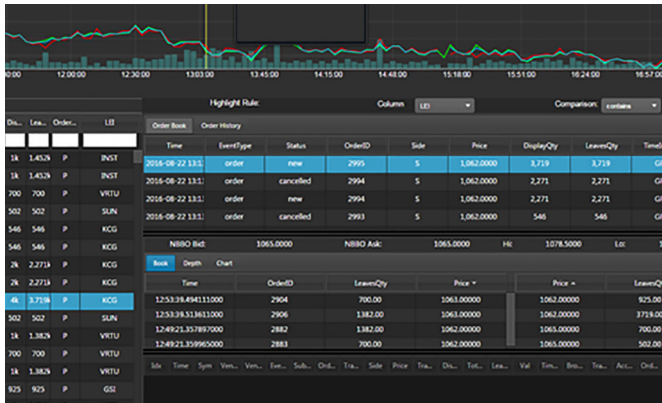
00:00 12:00:00 12:30:00 13:03:00 13:45:00 14:15:00 14:48:00 15:18:00 15:51:00 16:24:00 16:57:0

| Dis... | Lea... | Order... | LEI |
|---|---|---|---|
| 1k | 1,452k | P | INST |
| 1k | 1,452k | P | INST |
| 700 | 700 | P | VRTU |
| 502 | 502 | P | SUN |
| 546 | 546 | P | KCG |
| 546 | 546 | P | KCG |
| 2k | 2,271k | P | KCG |
| 2k | 2,271k | P | KCG |
| 4k | 3,719k | P | KCG |
| 502 | 502 | P | SUN |
| 1k | 1,382k | P | VRTU |
| 700 | 700 | P | VRTU |
| 1k | 1,382k | P | VRTU |
| 925 | 925 | P | GSI |

Highlight Rule: Column LEI Comparison: contains

Order Book Order History

| Time | EventType | Status | OrderID | Side | Price | DisplayQty | LeavesQty | TimeI |
|---|---|---|---|---|---|---|---|---|
| 2016-08-22 13:1 | order | new | 2995 | S | 1,062.0000 | 3,719 | 3,719 | GI |
| 2016-08-22 13:1 | order | cancelled | 2994 | S | 1,062.0000 | 2,271 | 2,271 | GI |
| 2016-08-22 13:1 | order | new | 2994 | S | 1,062.0000 | 2,271 | 2,271 | GI |
| 2016-08-22 13:1 | order | cancelled | 2993 | S | 1,062.0000 | 546 | 546 | GI |

NBBO Bid: 1065.0000 NBBO Ask: 1065.0000 Hi: 1078.5000 Lo:

Book Depth Chart

| Time | OrderID | LeavesQty | Price |
|---|---|---|---|
| 12:53:39.494111000 | 2904 | 700.00 | 1063.0000 |
| 12:53:39.513611000 | 2906 | 1382.00 | 1063.0000 |
| 12:49:21.357897000 | 2882 | 1382.00 | 1062.0000 |
| 12:49:21.359965000 | 2883 | 700.00 | 1062.0000 |

| Price | LeavesQ |
|---|---|
| 1062.0000 | 925.00 |
| 1062.0000 | 3719.0 |
| 1065.0000 | 1382.0 |
| 1065.0000 | 700.00 |

Idx Time Sym Ven... Ven... Eve... Sub... Ord... Tra... Side Price Tra... Dis... Tot... Lea... Val Tim... Bro... Tra... Acc... Ord...